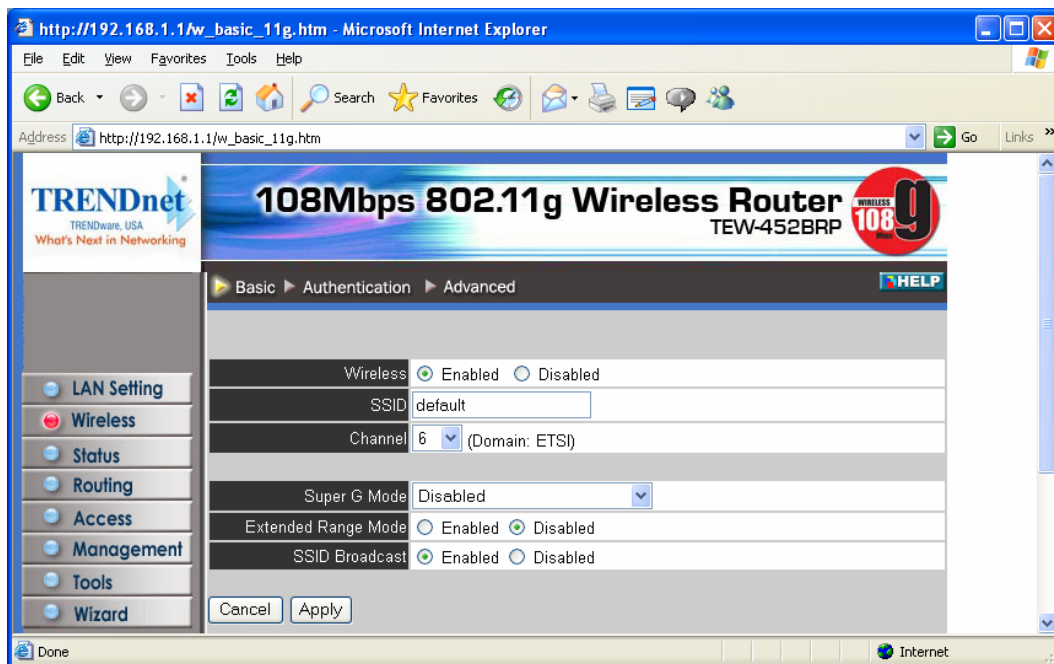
http://192.168.1.1/w_basic_11g.htm - Microsoft Internet Explorer

File Edit View Favorites Tools Help

Back Search Favorites

Address http://192.168.1.1/w_basic_11g.htm Go Links »

TRENDnet
TRENDware, USA
What's Next in Networking

108Mbps 802.11g Wireless Router
TEW-452BRP
WIRELESS 108 g

Basic ▶ Authentication ▶ Advanced HELP

LAN Setting
Wireless
Status
Routing
Access
Management
Tools
Wizard

| | |
|---|---|
| Wireless | Enabled Disabled |
| SSID | default |
| Channel | 6 (Domain: ETSI) |

| | |
|---|---|
| Super G Mode | Disabled |
| Extended Range Mode | Enabled Disabled |
| SSID Broadcast | Enabled Disabled |

Cancel Apply

Done Internet